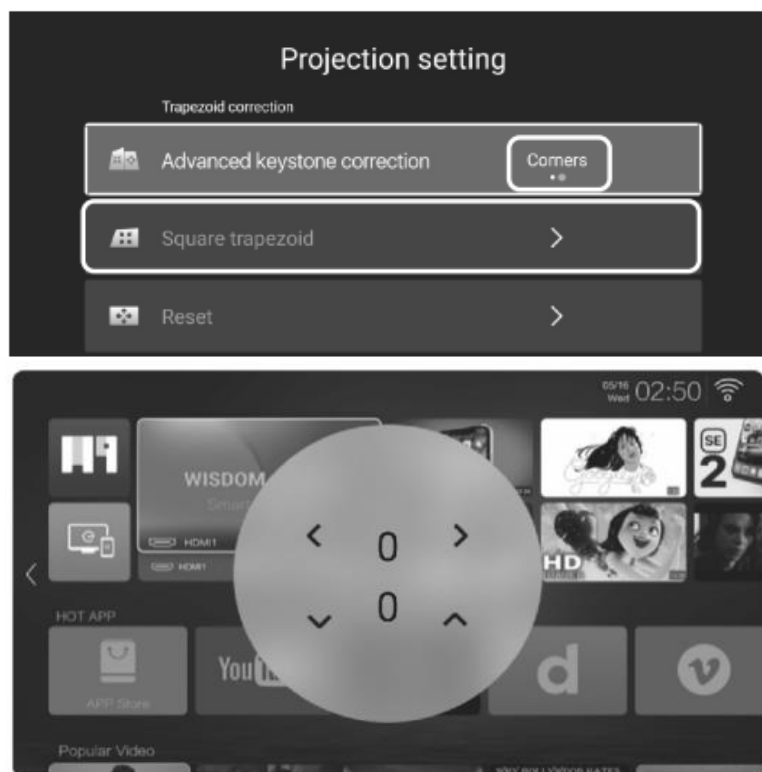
Projection setting

Trapezoid correction

Advanced keystone correction

Corners

Square trapezoid

>

Reset

>

05/16 Wed 02:50

WISDOM

Smart

HDMI1

HDMI

<

0

>

<

0

^

HD

SE

2

HOT APP

APP Store

YouTube

d

v

Popular Video